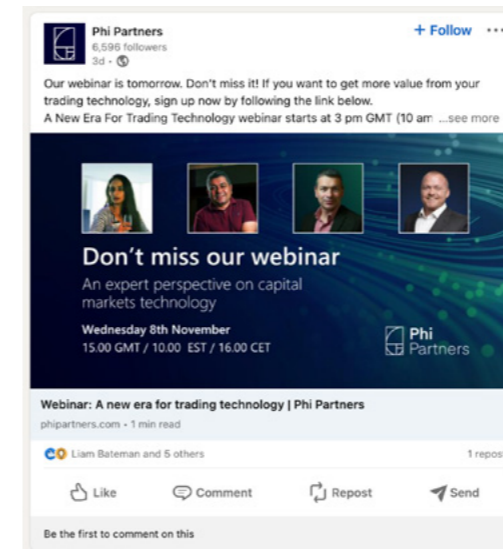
Phi Partners
6,596 followers
3d •

+ Follow

Our webinar is tomorrow. Don't miss it! If you want to get more value from your trading technology, sign up now by following the link below.
A New Era For Trading Technology webinar starts at 3 pm GMT (10 am ...see more

Don't miss our webinar
An expert perspective on capital markets technology
Wednesday 8th November
15.00 GMT / 10.00 EST / 16.00 CET

Phi Partners

Webinar: A new era for trading technology | Phi Partners
phipartners.com • 1 min read

Liam Bateman and 5 others
1 repos

Like
Comment
Repost
Send

Be the first to comment on this